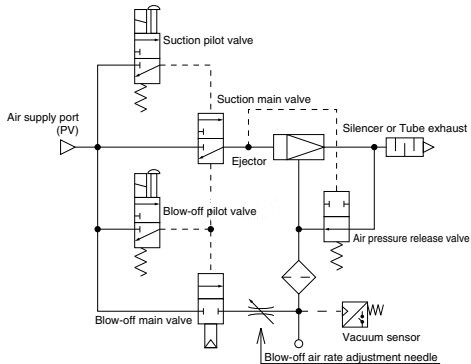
Suction pilot valve

Suction main valve

Air supply port (PV)

Ejector

Silencer or Tube exhaust

Blow-off pilot valve

Air pressure release valve

Blow-off main valve

Vacuum sensor

Blow-off air rate adjustment needle